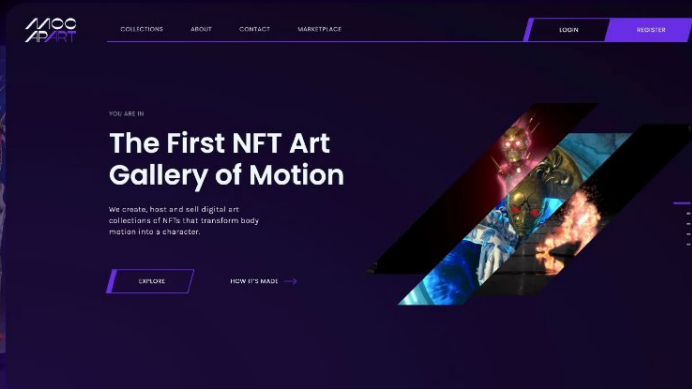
MOO ART

COLLECTIONS ABOUT CONTACT MARKETPLACE

LOGIN REGISTER

YOU ARE IN

The First NFT Art Gallery of Motion

We create, host and sell digital art collections of NFTs that transform body motion into a character.

EXPLORE

HOW IT'S MADE